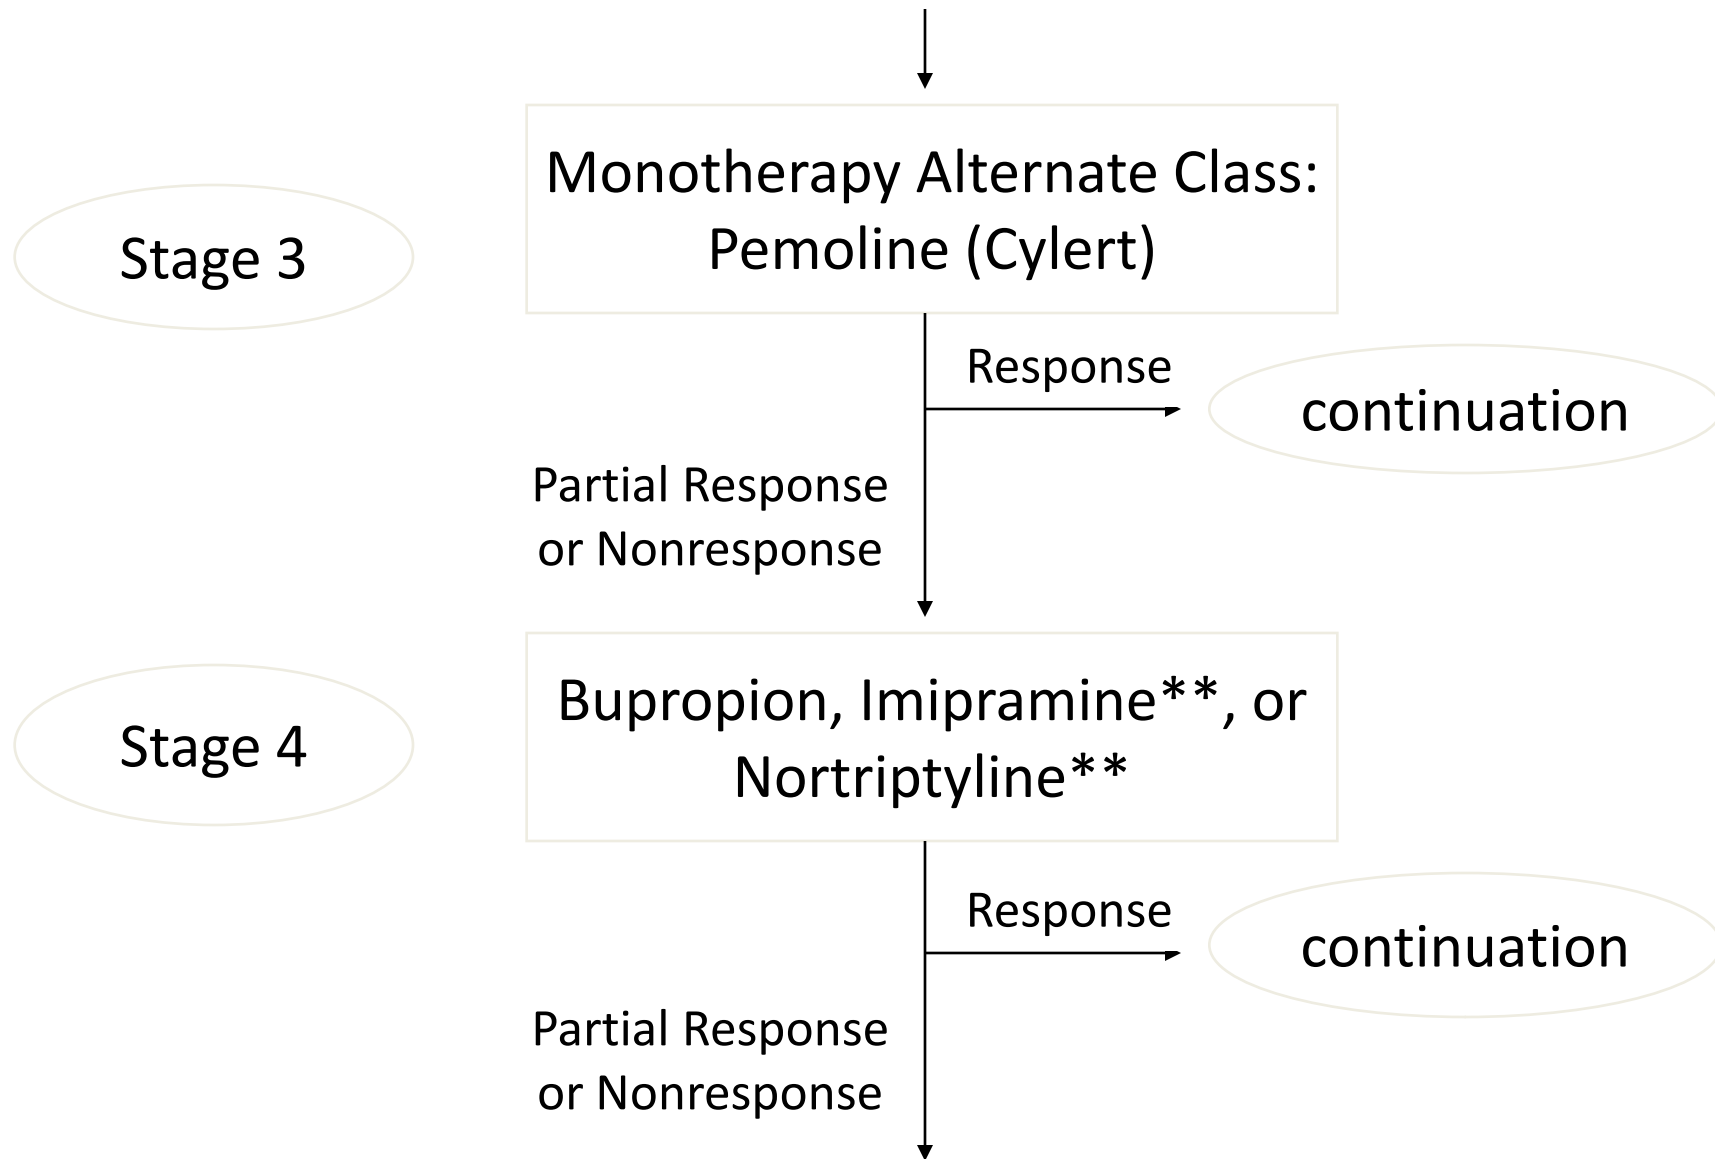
Stage 3

Monotherapy Alternate Class: Pemoline (Cylert)

Response

continuation

Partial Response or Nonresponse

Stage 4

Bupropion, Imipramine**, or Nortriptyline**

Response

continuation

Partial Response or Nonresponse